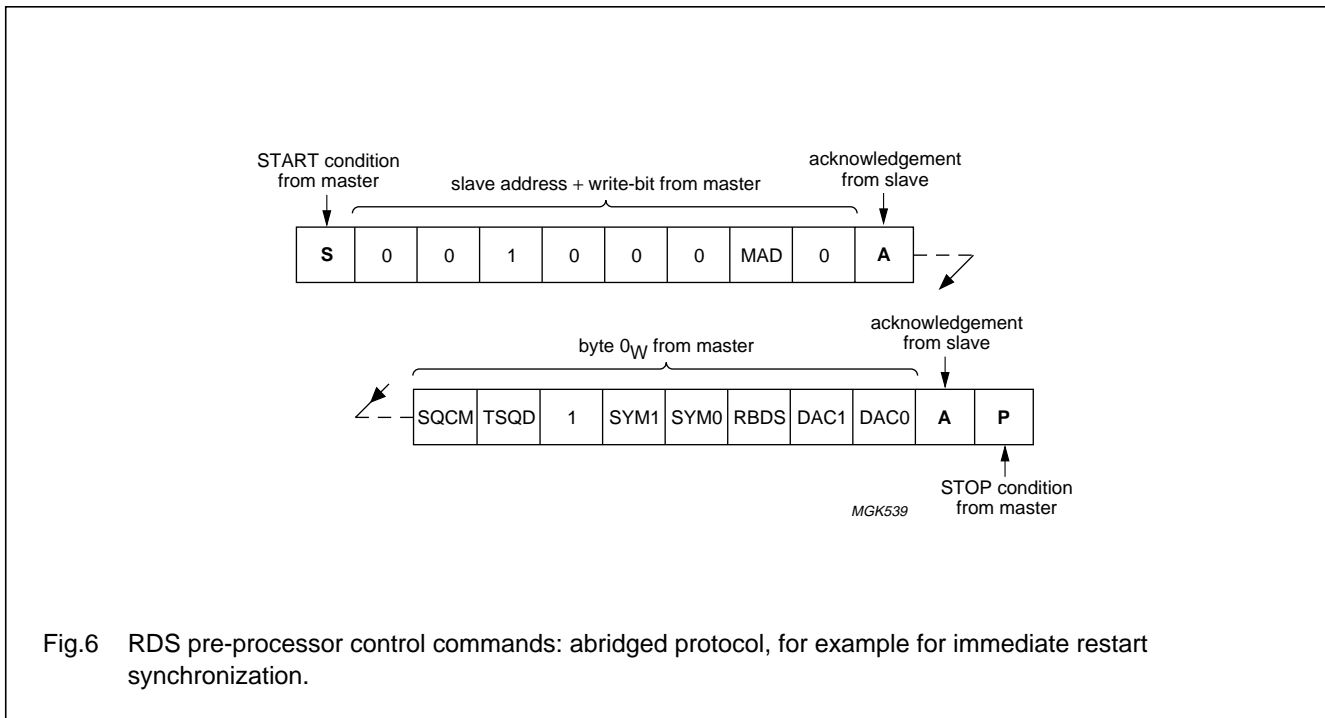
START condition from master

slave address + write-bit from master

acknowledgement from slave

| S | 0 | 0 | 1 | 0 | 0 | 0 | MAD | 0 | A |
|---|---|---|---|---|---|---|---|---|---|

byte $0_W$ from master

acknowledgement from slave

| SQCM | TSQD | 1 | SYM1 | SYM0 | RBDS | DAC1 | DAC0 | A | P |
|---|---|---|---|---|---|---|---|---|---|

STOP condition from master

MGK539

Fig.6 RDS pre-processor control commands: abridged protocol, for example for immediate restart synchronization.